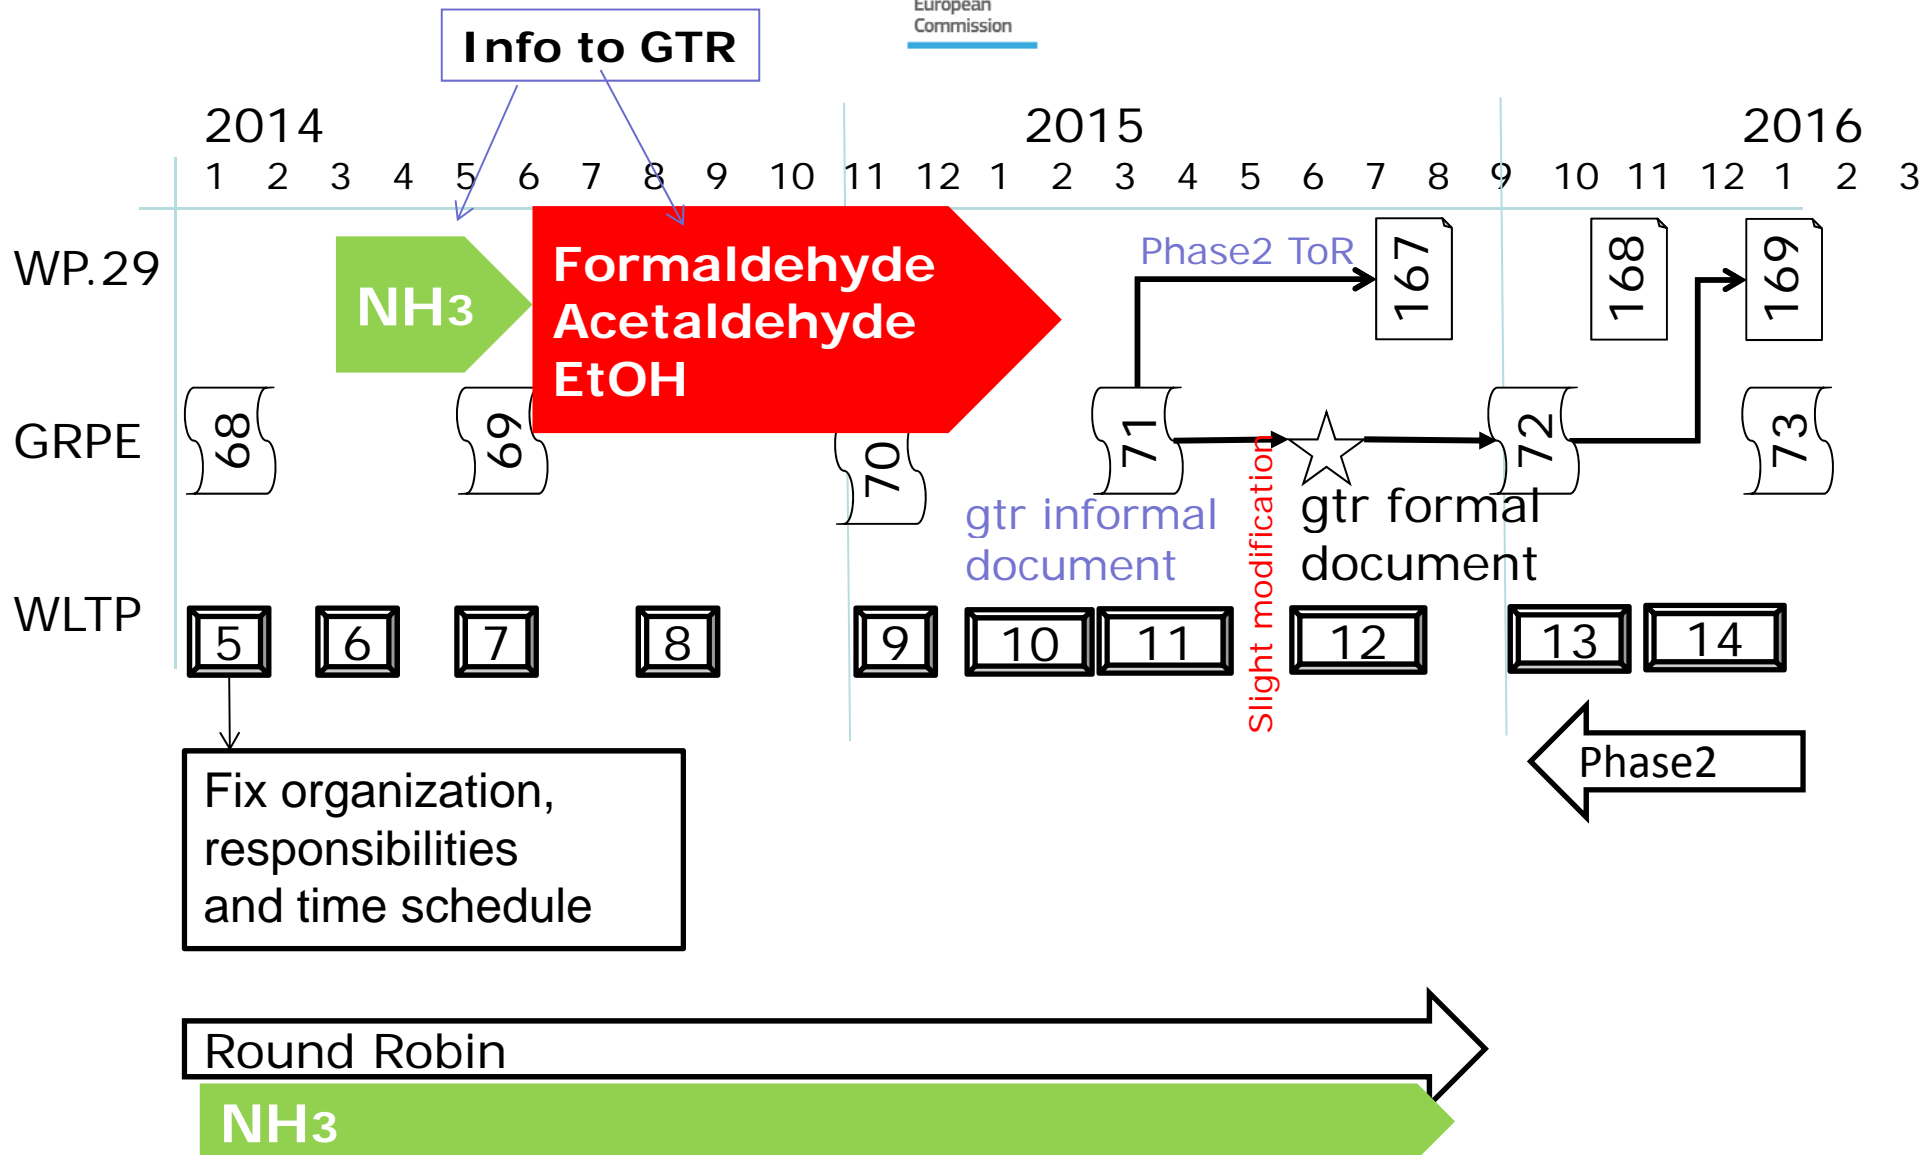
Info to GTR

European Commission

2014 2015 2016

1 2 3 4 5 6 7 8 9 10 11 12 1 2 3 4 5 6 7 8 9 10 11 12 1 2 3

WP.29

NH3

Formaldehyde
Acetaldehyde
EtOH

Phase2 ToR

167

168

169

GRPE

68

69

70

71

72

73

gtr informal document

Slight modification

gtr formal document

WLTP

5 6 7 8 9 10 11 12 13 14

Phase2

Fix organization, responsibilities and time schedule

Round Robin

NH3